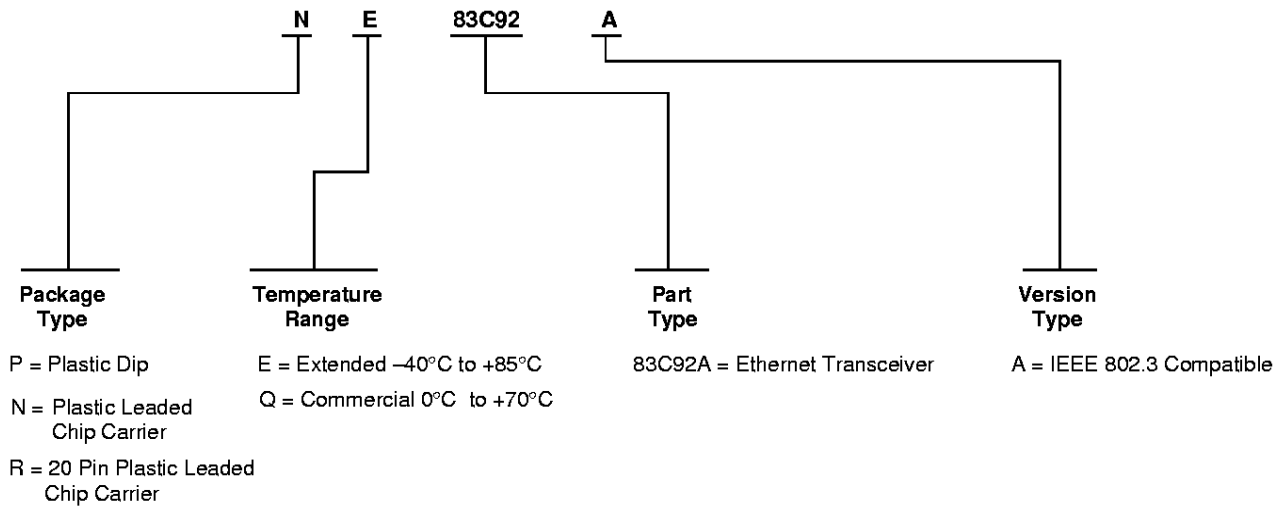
N E 83C92 A

Package Type

P = Plastic Dip

N = Plastic Leaded Chip Carrier

R = 20 Pin Plastic Leaded Chip Carrier

Temperature Range

E = Extended –40°C to +85°C

Q = Commercial 0°C to +70°C

Part Type

83C92A = Ethernet Transceiver

Version Type

A = IEEE 802.3 Compatible